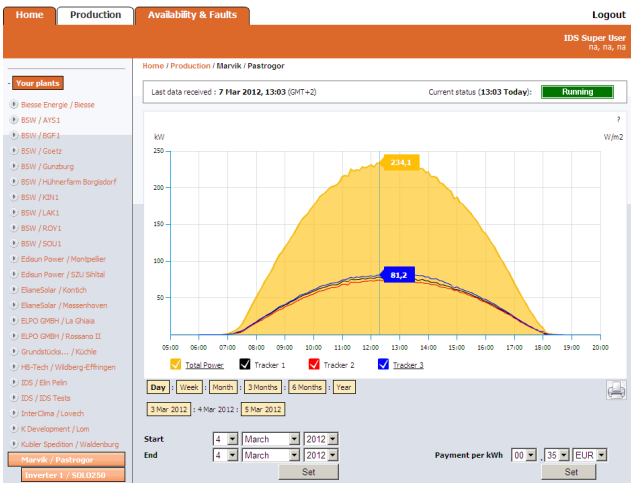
Home Production Availability & Faults Logout

IDS Super User
na, na, na

Your plants

Biesse Energie / Biesse
BSW / AYS1
BSW / BGF1
BSW / Goetz
BSW / Gunzburg
BSW / Hühnerfarm Borgisdorf
BSW / KIN1
BSW / LAK1
BSW / ROY1
BSW / SOU1
Edisun Power / Montpellier
Edisun Power / SZU Sihltal
ElianeSolar / Kontich
ElianeSolar / Massenhoven
ELPO GMBH / La Ghiaia
ELPO GMBH / Rossano II
Grundstücks... / Küchle
HB-Tech / Wildberg-Effringen
IDS / Elin Pelin
IDS / IDS Teslsi
InterClima / Lovech
K Development / Lom
Kubler Spedition / Waldenburg
Marvik / Pastrogor
Inverter 1 / SOLO250

Home / Production / Marvik / Pastrogor

Last data received : 7 Mar 2012, 13:03 (GMT+2) Current status (13:03 Today): Running

?

kW W/m2

250
200
150
100
50

234,1
81,2

05:00 06:00 07:00 08:00 09:00 10:00 11:00 12:00 13:00 14:00 15:00 16:00 17:00 18:00 19:00 20:00

Total Power Tracker 1 Tracker 2 Tracker 3

Day : Week : Month : 3 Months : 6 Months : Year

3 Mar 2012 : 4 Mar 2012 : 5 Mar 2012

Start 4 March 2012
End 4 March 2012
Set

Payment per kWh 00 ,35 EUR
Set